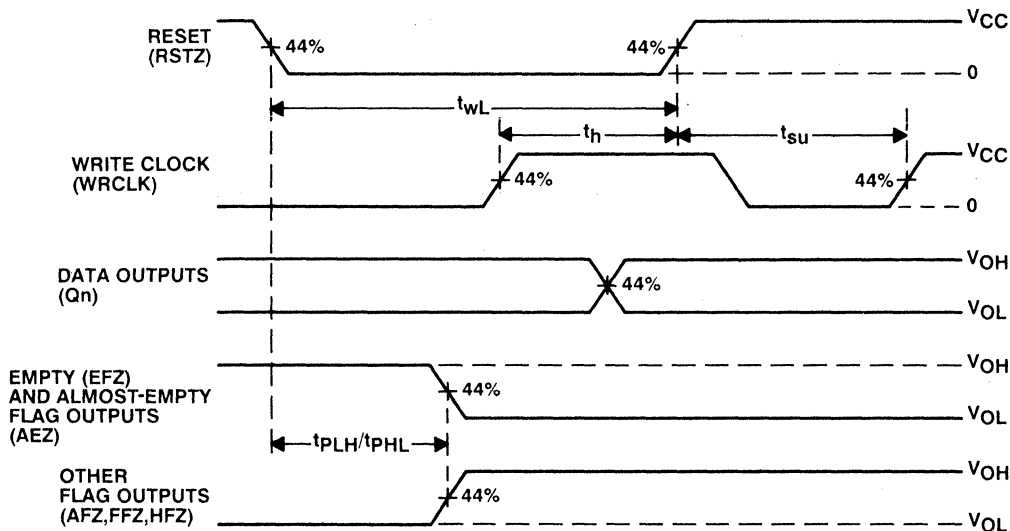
RESET
(RSTZ)

44%

44%

$V_{CC}$

0

$t_{wL}$

$t_h$

$t_{su}$

WRITE CLOCK
(WRCLK)

44%

44%

$V_{CC}$

0

DATA OUTPUTS
(Qn)

44%

$V_{OH}$

$V_{OL}$

EMPTY (EFZ)
AND ALMOST-EMPTY
FLAG OUTPUTS
(AEZ)

44%

$V_{OH}$

$V_{OL}$

$t_{PLH}/t_{PHL}$

OTHER
FLAG OUTPUTS
(AFZ,FFZ,HFZ)

44%

$V_{OH}$

$V_{OL}$